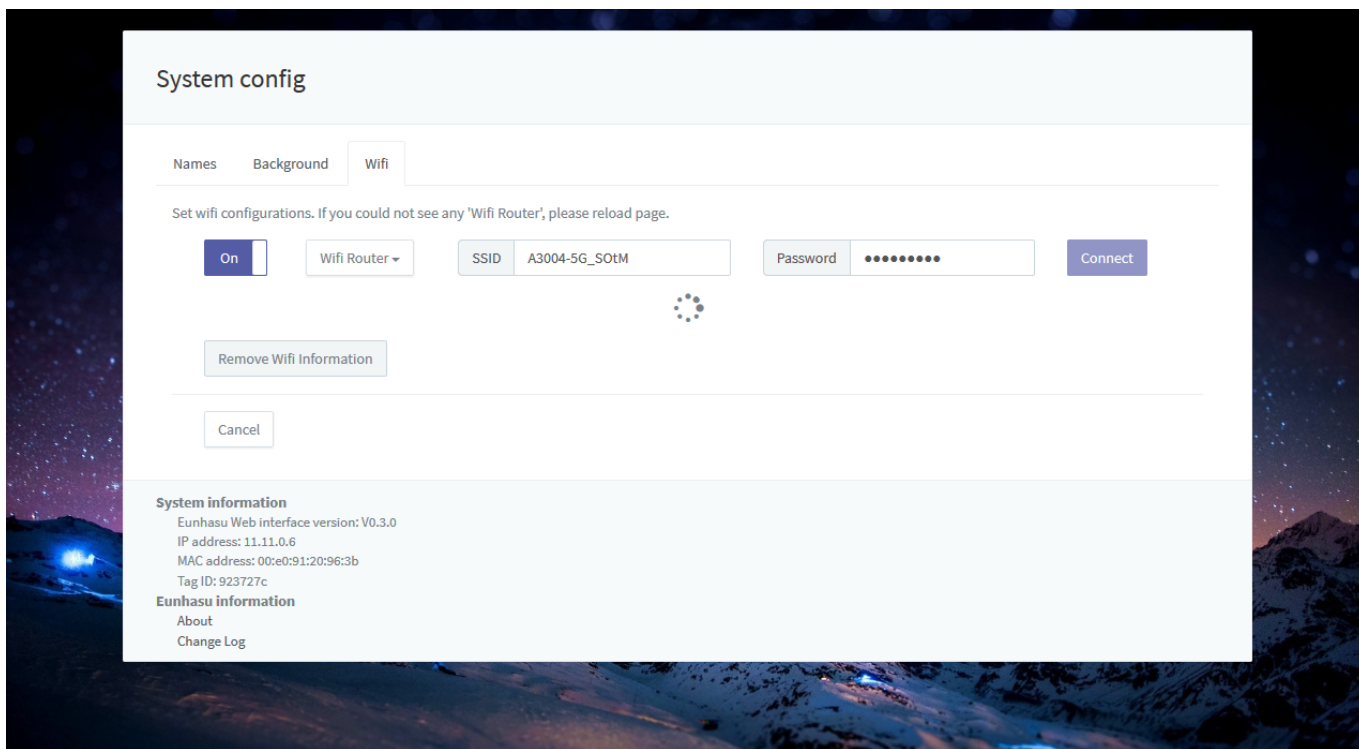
System config

Names Background Wifi

Set wifi configurations. If you could not see any 'Wifi Router', please reload page.

On Wifi Router SSID A3004-5G_SOtM Password ••••••••• Connect

Remove Wifi Information

Cancel

System information
Eunhasu Web interface version: V0.3.0
IP address: 11.11.0.6
MAC address: 00:e0:91:20:96:3b
Tag ID: 923727c
Eunhasu information
About
Change Log